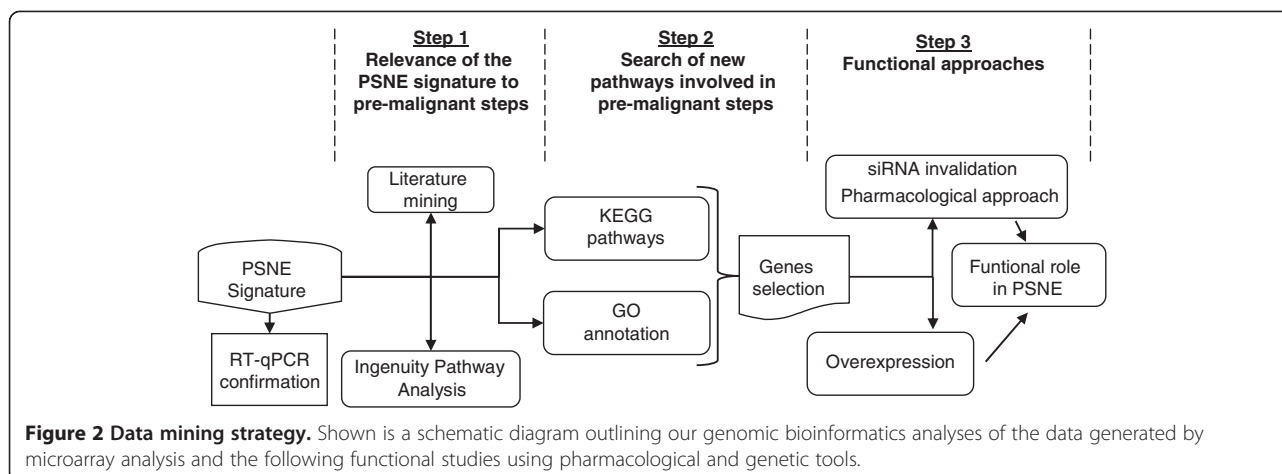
Step 1
Relevance of the PSNE signature to pre-malignant steps

Step 2
Search of new pathways involved in pre-malignant steps

Step 3
Functional approaches

Literature mining

PSNE Signature

RT-qPCR confirmation

Ingenuity Pathway Analysis

KEGG pathways

GO annotation

Genes selection

siRNA invalidation
Pharmacological approach

Funtional role in PSNE

Overexpression

**Figure 2 Data mining strategy.** Shown is a schematic diagram outlining our genomic bioinformatics analyses of the data generated by microarray analysis and the following functional studies using pharmacological and genetic tools.